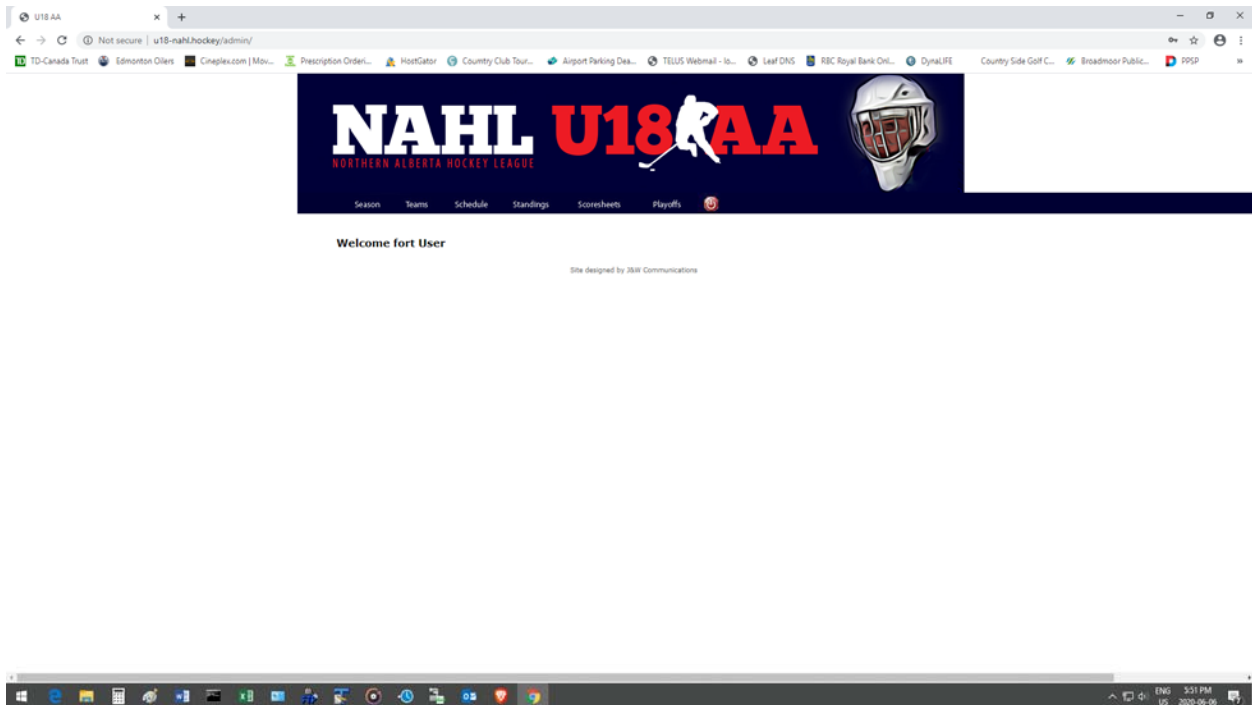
U18 AA

Not secure | u18-nahl.hockey/admin/

TD-Canada Trust Edmonton Oilers Cineplex.com | Mov... Prescription Orderi... HostGator Country Club Tour... Airport Parking Dea... TELUS Webmail - lo... Leaf DNS RBC Royal Bank Onl... DynaLIFE Country Side Golf C... Broadmoor Public... PPSP

NAHL U18AA
NORTHERN ALBERTA HOCKEY LEAGUE

Season Teams Schedule Standings Scoresheets Playoffs

Welcome fort User

Site designed by J&W Communications

ENG US 3:51 PM 2020-06-06